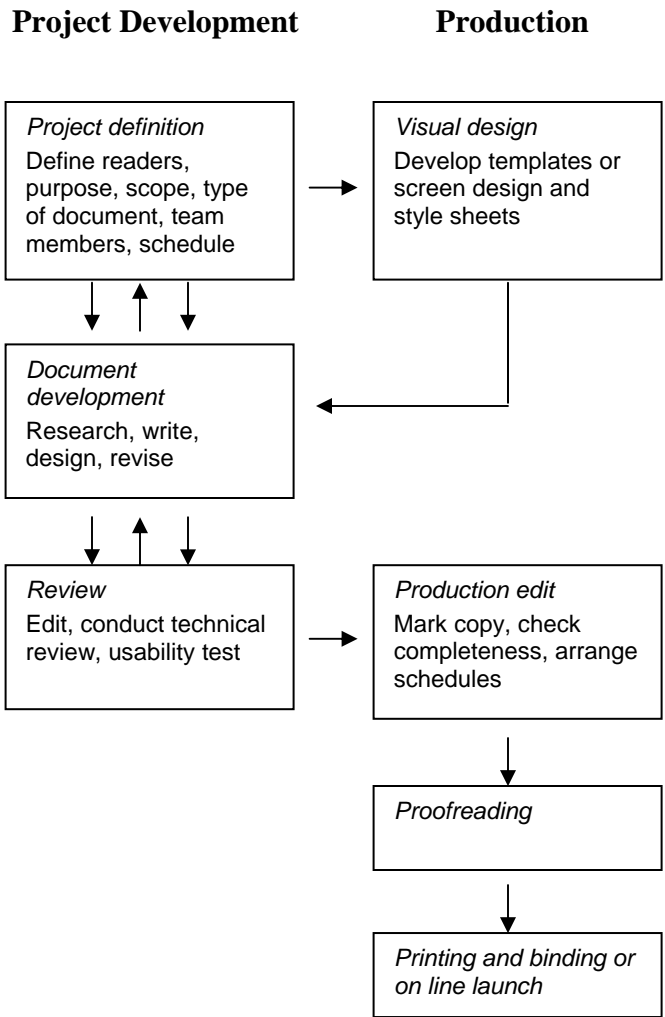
Project Development

Production

Project definition
Define readers, purpose, scope, type of document, team members, schedule

Visual design
Develop templates or screen design and style sheets

Document development
Research, write, design, revise

Review
Edit, conduct technical review, usability test

Production edit
Mark copy, check completeness, arrange schedules

Proofreading

Printing and binding or on line launch